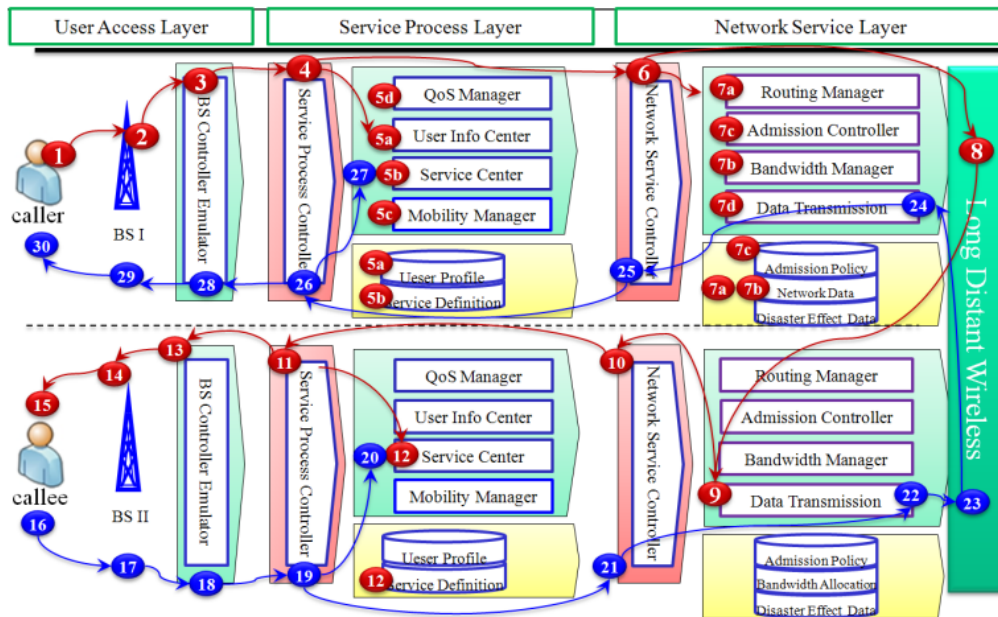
User Access Layer

Service Process Layer

Network Service Layer

1
2
3
4
5d QoS Manager
5a User Info Center
5b Service Center
5c Mobility Manager
27
6
7a Routing Manager
7c Admission Controller
7b Bandwidth Manager
7d Data Transmission
24
8

caller
BS I
BS Controller Emulator
Service Process Controller
Network Service Controller
Long Distant Wireless

30
29
28
26
5a Useer Profile
5b Service Definition
25
7c Admission Policy
7a 7b Network Data
Disaster Effect Data

13
14
15
11
10
QoS Manager
User Info Center
20
12 Service Center
Mobility Manager
Routing Manager
Admission Controller
Bandwidth Manager
9 Data Transmission
22
23

callee
16
BS II
BS Controller Emulator
Service Process Controller
Network Service Controller

17
18
19
Useer Profile
12 Service Definition
21
Admission Policy
Bandwidth Allocation
Disaster Effect Data